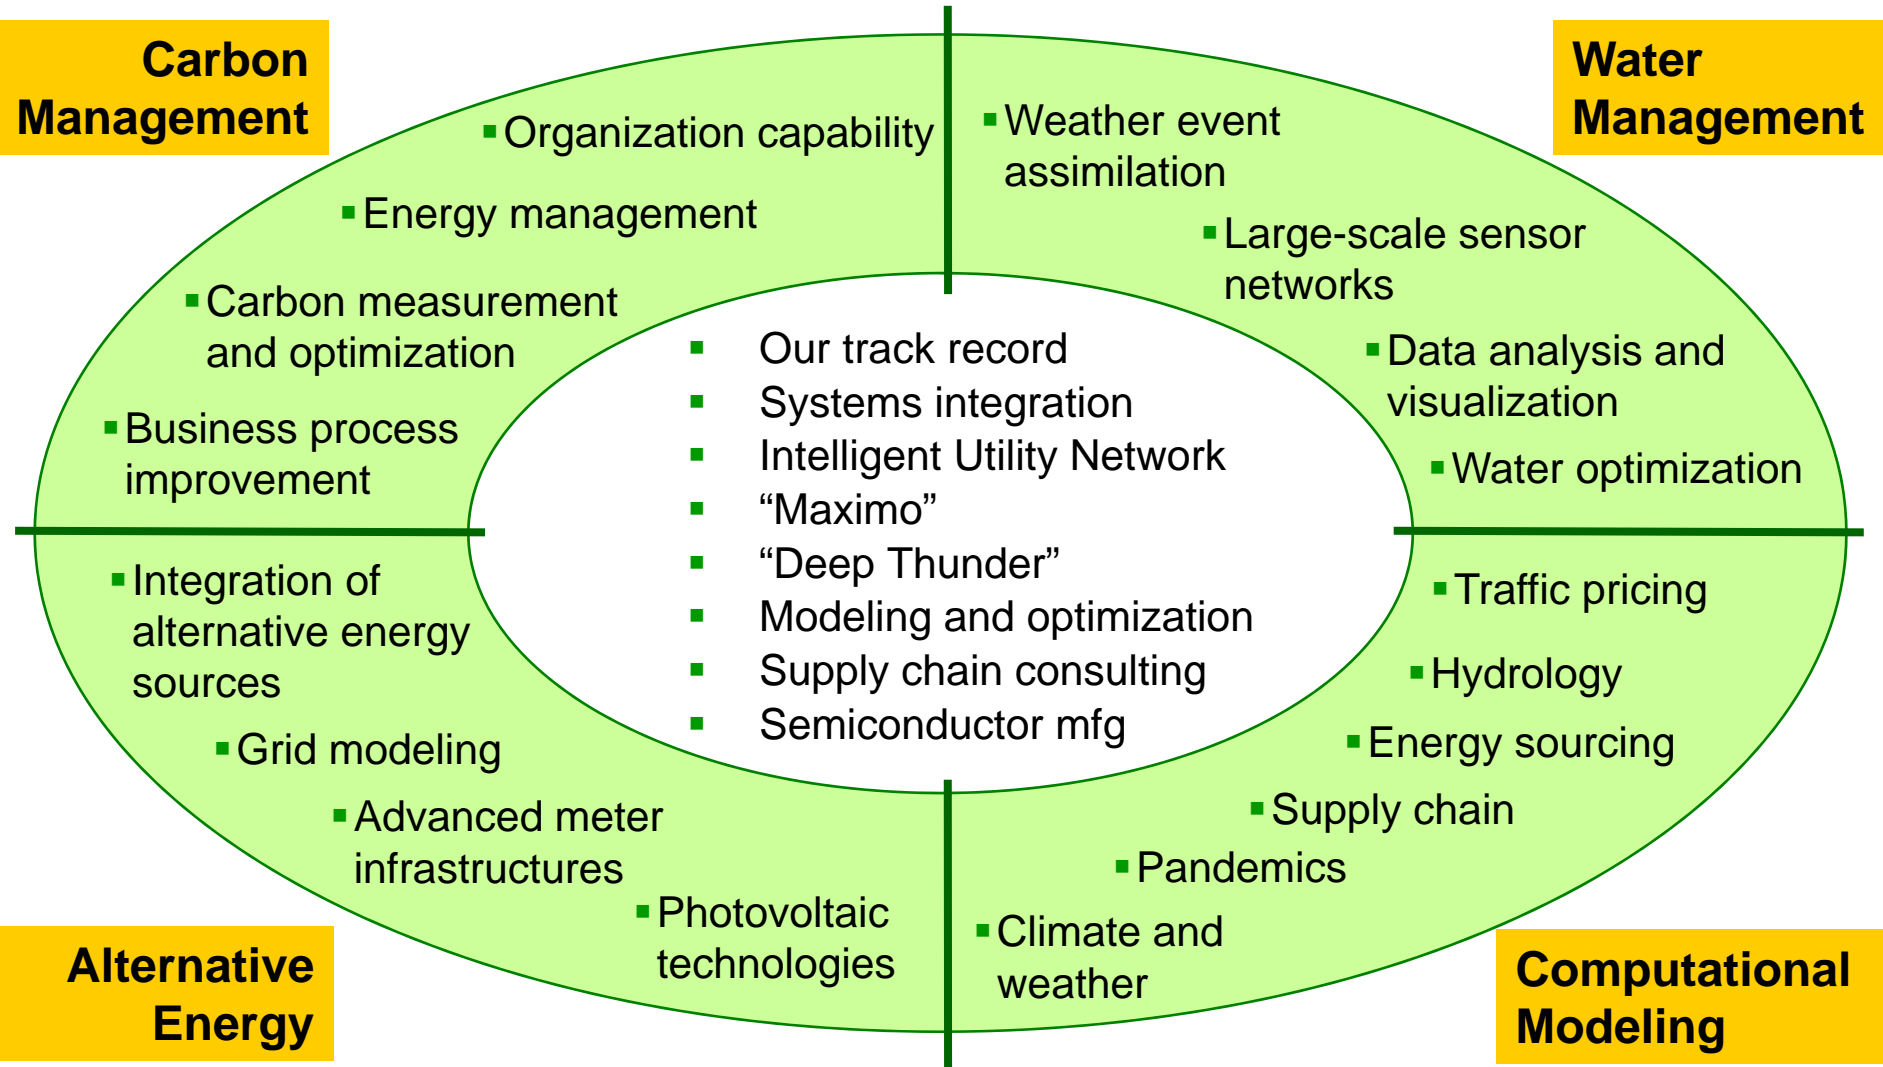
Carbon Management

Organization capability
Energy management
Carbon measurement and optimization
Business process improvement

Water Management

Weather event assimilation
Large-scale sensor networks
Data analysis and visualization
Water optimization

Our track record
Systems integration
Intelligent Utility Network
“Maximo”
“Deep Thunder”
Modeling and optimization
Supply chain consulting
Semiconductor mfg

Integration of alternative energy sources
Grid modeling
Advanced meter infrastructures
Photovoltaic technologies

Alternative Energy

Traffic pricing
Hydrology
Energy sourcing
Supply chain
Pandemics
Climate and weather

Computational Modeling